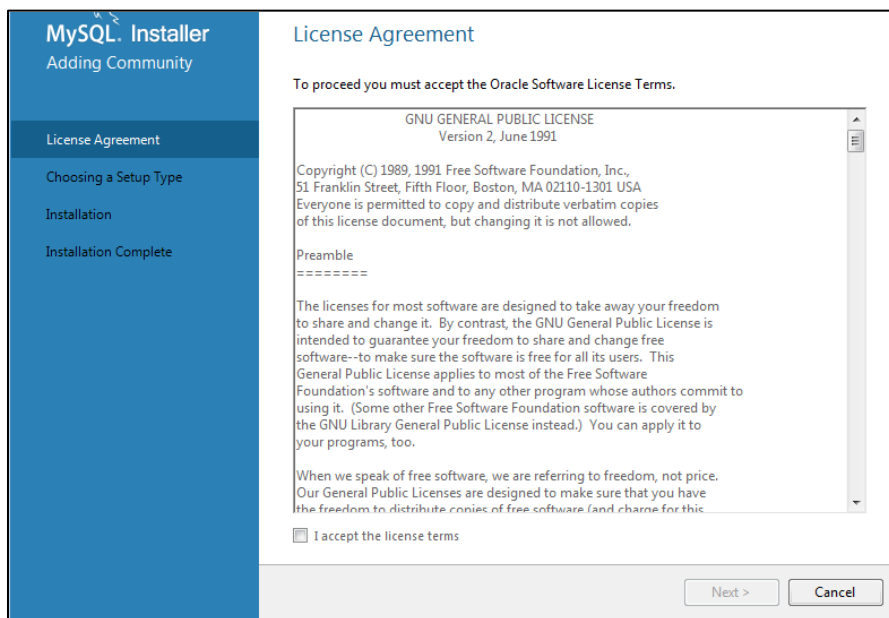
MySQL. Installer
Adding Community

License Agreement
Choosing a Setup Type
Installation
Installation Complete

License Agreement

To proceed you must accept the Oracle Software License Terms.

GNU GENERAL PUBLIC LICENSE
Version 2, June 1991

Copyright (C) 1989, 1991 Free Software Foundation, Inc.,
51 Franklin Street, Fifth Floor, Boston, MA 02110-1301 USA
Everyone is permitted to copy and distribute verbatim copies
of this license document, but changing it is not allowed.

Preamble
========

The licenses for most software are designed to take away your freedom to share and change it. By contrast, the GNU General Public License is intended to guarantee your freedom to share and change free software--to make sure the software is free for all its users. This General Public License applies to most of the Free Software Foundation's software and to any other program whose authors commit to using it. (Some other Free Software Foundation software is covered by the GNU Library General Public License instead.) You can apply it to your programs, too.

When we speak of free software, we are referring to freedom, not price. Our General Public Licenses are designed to make sure that you have the freedom to distribute copies of free software (and charge for this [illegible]

I accept the license terms

Next >
Cancel